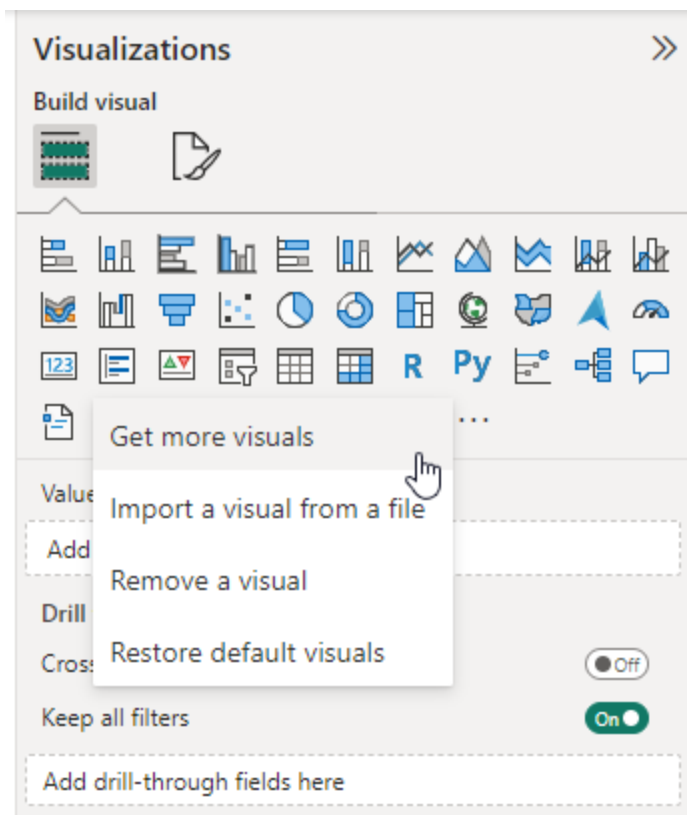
Visualizations

Build visual

123

R Py

...

Get more visuals

Import a visual from a file

Remove a visual

Restore default visuals

Value

Add

Drill

Cross

Off

Keep all filters

On

Add drill-through fields here